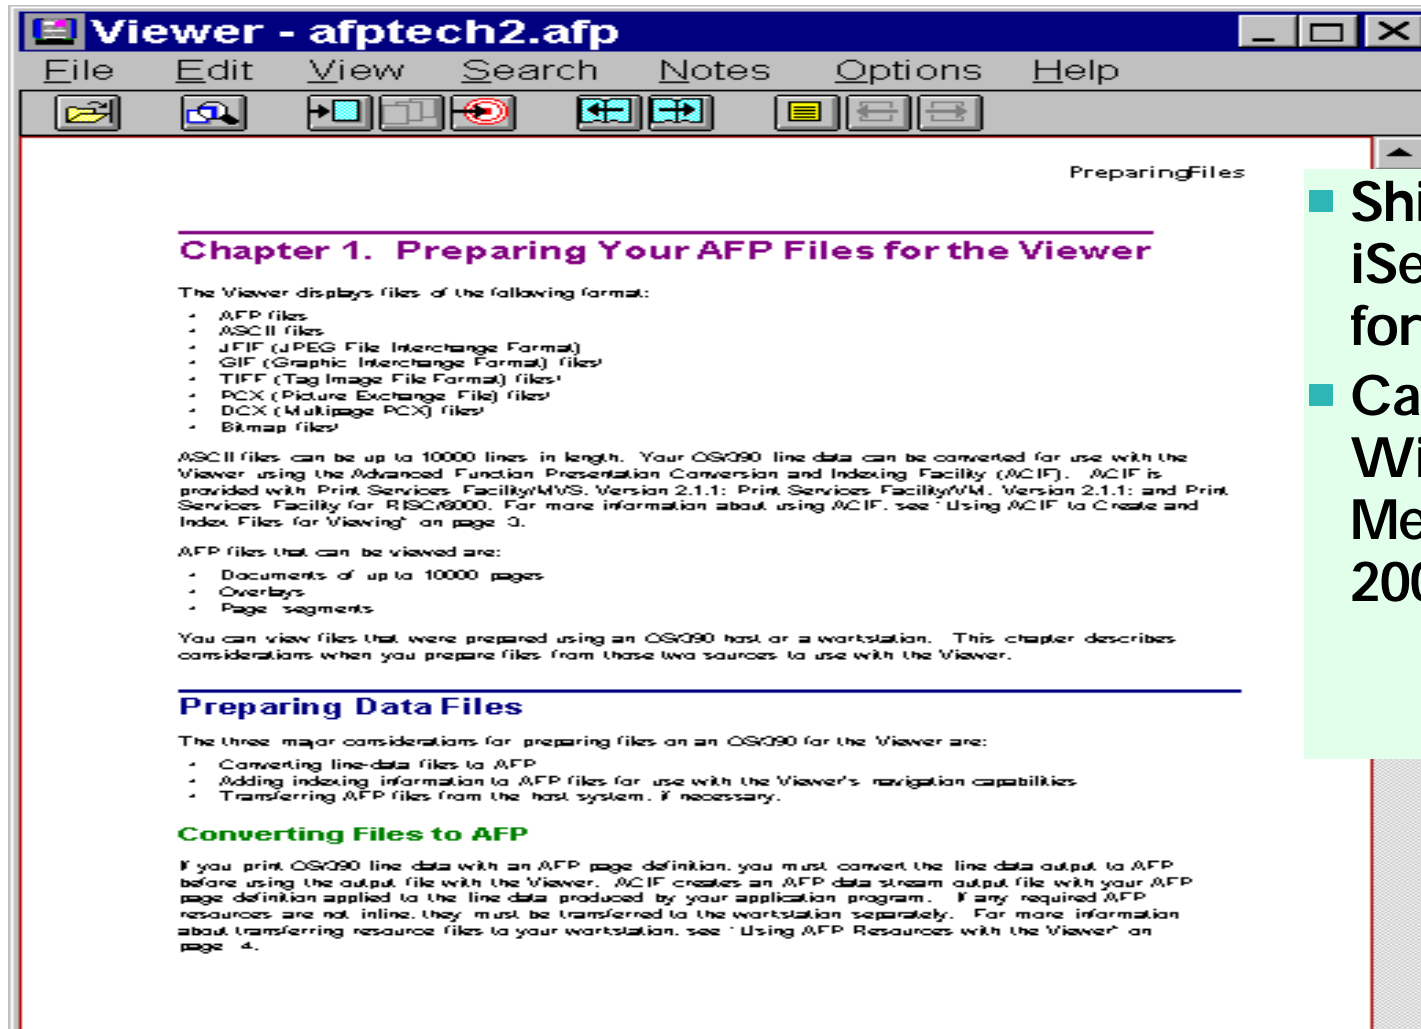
Viewer - afptech2.afp

File Edit View Search Notes Options Help

PreparingFiles

Chapter 1. Preparing Your AFP Files for the Viewer

The Viewer displays files of the following format:

- AFP files
- ASCII files
- JFIF (JPEG File Interchange Format)
- GIF (Graphic Interchange Format) files¹
- TIFF (Tag Image File Format) files¹
- PCX (Picture Exchange File) files¹
- DCX (Multipage PCX) files¹
- Bitmap files¹

ASCII files can be up to 10000 lines in length. Your OS/390 line data can be converted for use with the Viewer using the Advanced Function Presentation Conversion and Indexing Facility (ACIF). ACIF is provided with Print Services Facility/MVS, Version 2.1.1; Print Services Facility/VM, Version 2.1.1; and Print Services Facility for RISC/6000. For more information about using ACIF, see "Using ACIF to Create and Index Files for Viewing" on page 3.

AFP files that can be viewed are:

- Documents of up to 10000 pages
- Overlays
- Page segments

You can view files that were prepared using an OS/390 host or a workstation. This chapter describes considerations when you prepare files from those two sources to use with the Viewer.

Preparing Data Files

The three major considerations for preparing files on an OS/390 for the Viewer are:

- Converting line-data files to AFP
- Adding indexing information to AFP files for use with the Viewer's navigation capabilities
- Transferring AFP files from the host system, if necessary.

Converting Files to AFP

If you print OS/390 line data with an AFP page definition, you must convert the line data output to AFP before using the output file with the Viewer. ACIF creates an AFP data stream output file with your AFP page definition applied to the line data produced by your application program. If any required AFP resources are not inline, they must be transferred to the workstation separately. For more information about transferring resource files to your workstation, see "Using AFP Resources with the Viewer" on page 4.

Shi
iSe
for
Ca
Wi
Me
200